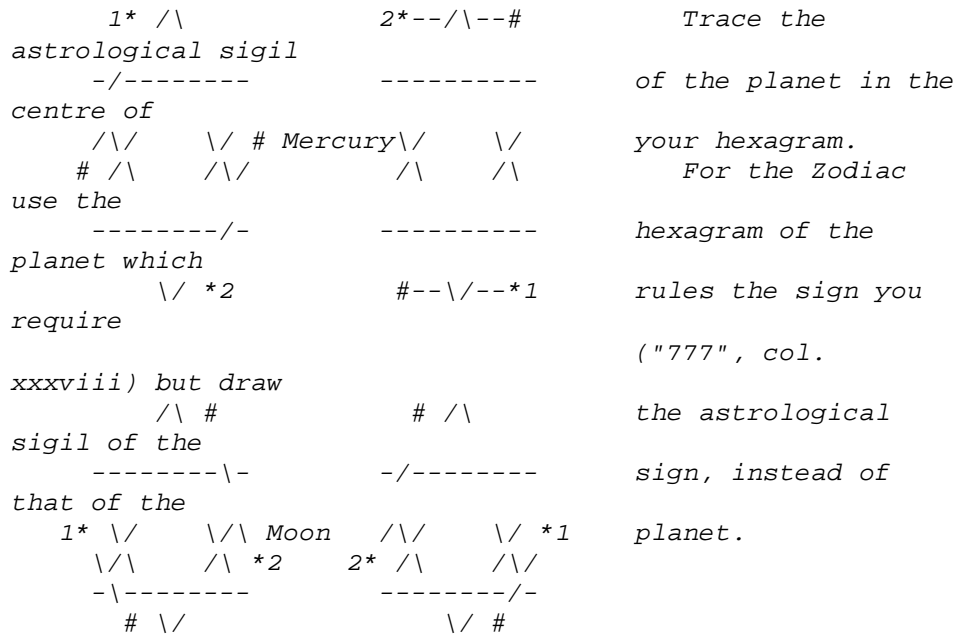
1* /\ 2*--/\--# Trace the astrological sigil
-/-------- ---------- of the planet in the centre of
/\/ \/ # Mercury\/ \/ your hexagram.
# /\ /\/ /\ /\ For the Zodiac use the
--------/- ---------- hexagram of the planet which
\/ *2 #--\/--*1 rules the sign you require
("777", col. xxxviii) but draw
/\ # # /\ the astrological sigil of the
--------\- -/-------- sign, instead of that of the
1* \/ \/\ Moon /\/ \/ *1 planet.
\/\ /\ *2 2* /\ /\/
-\-------- --------/-
# \/ \/ #